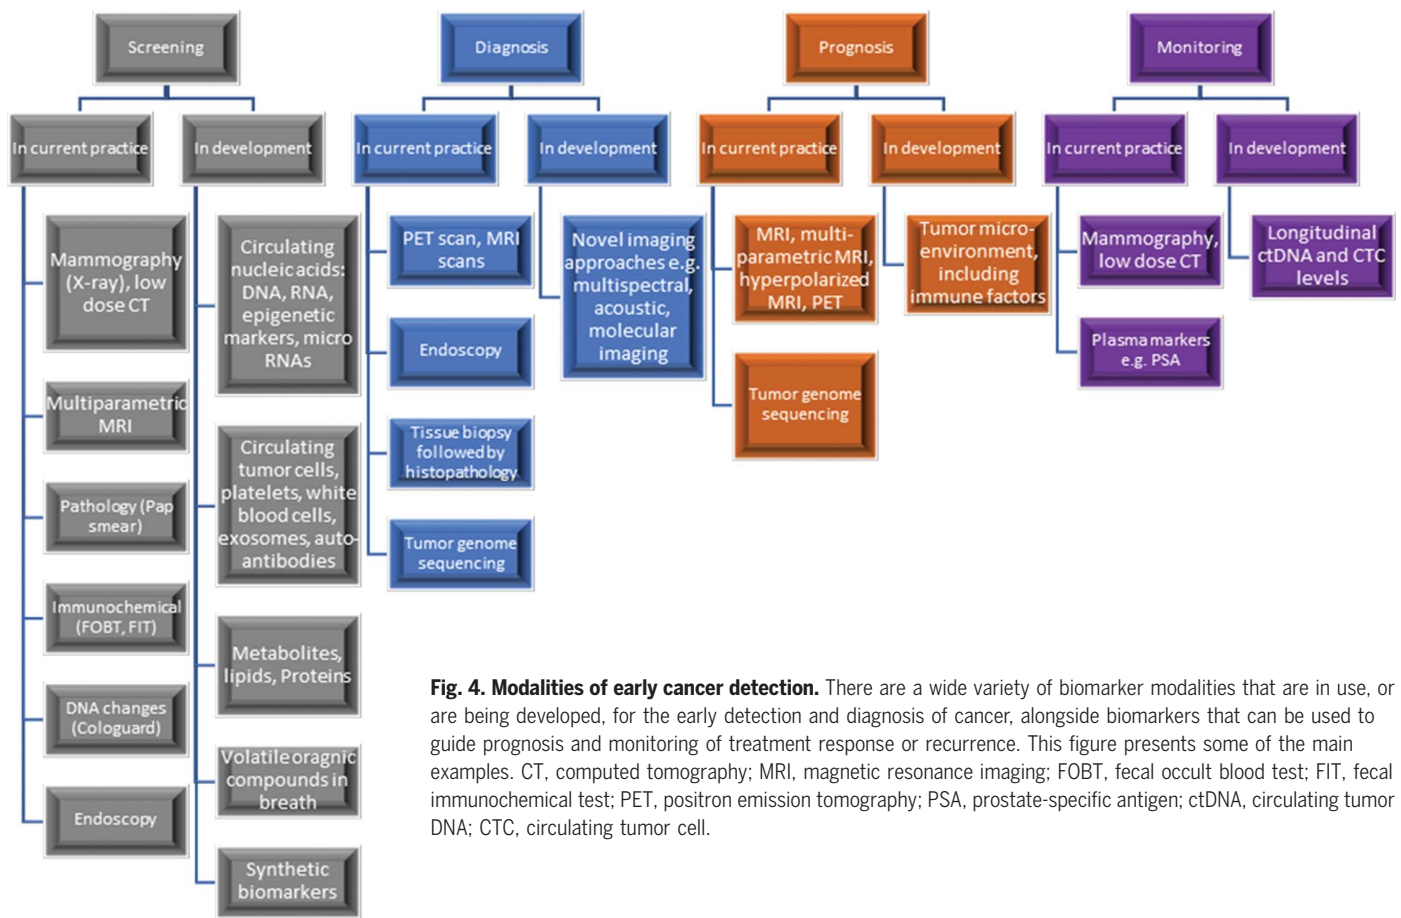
Screening

In current practice

Mammography (X-ray), low dose CT

Multiparametric MRI

Pathology (Pap smear)

Immunochemical (FOBT, FIT)

DNA changes (Cologuard)

Endoscopy

In development

Circulating nucleic acids: DNA, RNA, epigenetic markers, micro RNAs

Circulating tumor cells, platelets, white blood cells, exosomes, auto-antibodies

Metabolites, lipids, Proteins

Volatile oragnic compounds in breath

Synthetic biomarkers

Diagnosis

In current practice

PET scan, MRI scans

Endoscopy

Tissue biopsy followed by histopathology

Tumor genome sequencing

In development

Novel imaging approaches e.g. multispectral, acoustic, molecular imaging

Prognosis

In current practice

MRI, multi-parametric MRI, hyperpolarized MRI, PET

Tumor genome sequencing

In development

Tumor micro-environment, including immune factors

Monitoring

In current practice

Mammography, low dose CT

Plasma markers e.g. PSA

In development

Longitudinal ctDNA and CTC levels

**Fig. 4. Modalities of early cancer detection.** There are a wide variety of biomarker modalities that are in use, or are being developed, for the early detection and diagnosis of cancer, alongside biomarkers that can be used to guide prognosis and monitoring of treatment response or recurrence. This figure presents some of the main examples. CT, computed tomography; MRI, magnetic resonance imaging; FOBT, fecal occult blood test; FIT, fecal immunochemical test; PET, positron emission tomography; PSA, prostate-specific antigen; ctDNA, circulating tumor DNA; CTC, circulating tumor cell.